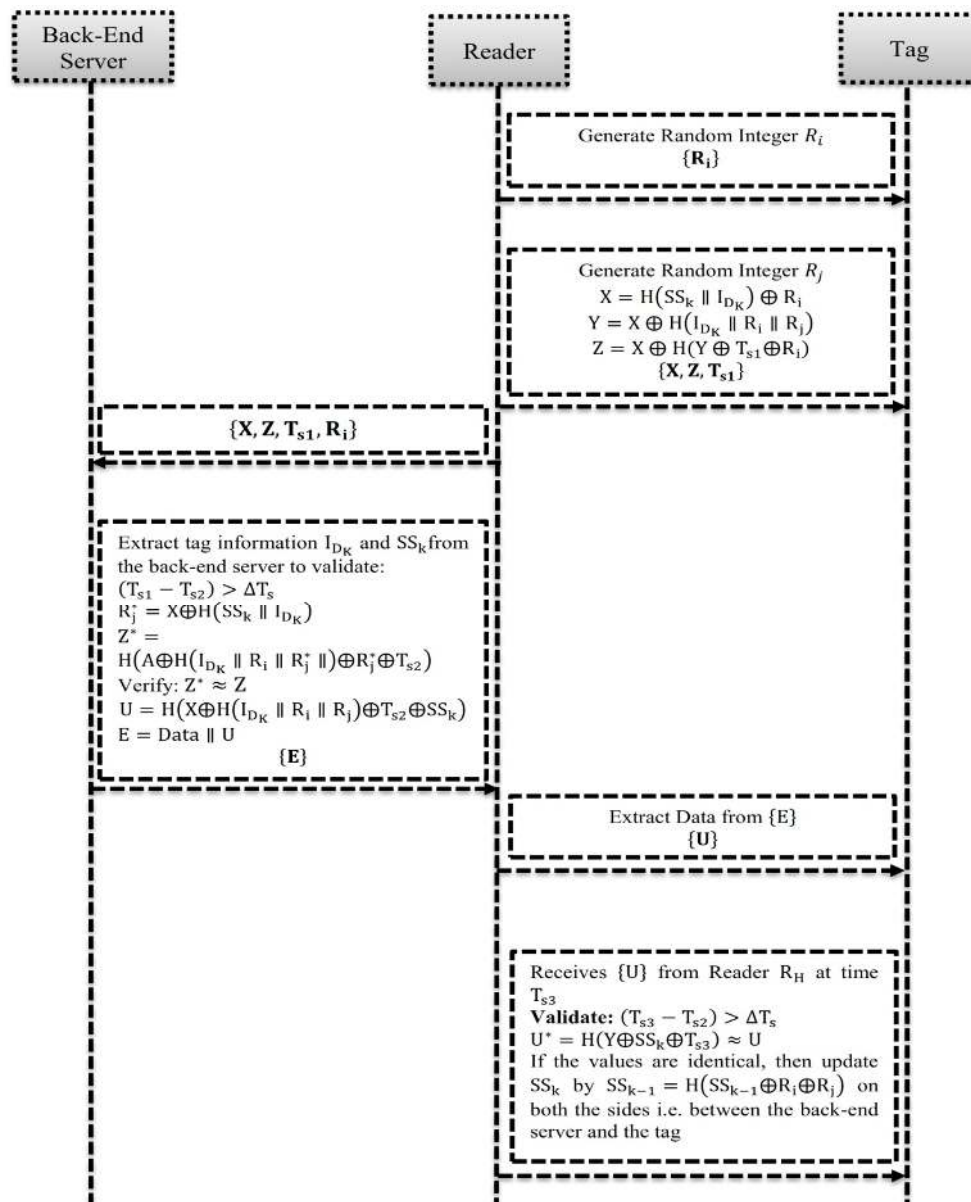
Back-End Server

Reader

Tag

Generate Random Integer $R_i$
$\{\mathbf{R_i}\}$

Generate Random Integer $R_j$
$X = H(SS_k \parallel I_{D_K}) \oplus R_i$
$Y = X \oplus H(I_{D_K} \parallel R_i \parallel R_j)$
$Z = X \oplus H(Y \oplus T_{s1} \oplus R_i)$
$\{\mathbf{X, Z, T_{s1}}\}$

$\{\mathbf{X, Z, T_{s1}, R_i}\}$

Extract tag information $I_{D_K}$ and $SS_k$ from the back-end server to validate:
$(T_{s1} - T_{s2}) > \Delta T_s$
$R_j^* = X \oplus H(SS_k \parallel I_{D_K})$
$Z^* =$
$H(A \oplus H(I_{D_K} \parallel R_i \parallel R_j^* \parallel) \oplus R_j^* \oplus T_{s2})$
Verify: $Z^* \approx Z$
$U = H(X \oplus H(I_{D_K} \parallel R_i \parallel R_j) \oplus T_{s2} \oplus SS_k)$
$E = Data \parallel U$
$\{\mathbf{E}\}$

Extract Data from {E}
$\{\mathbf{U}\}$

Receives {U} from Reader $R_H$ at time $T_{s3}$
**Validate:** $(T_{s3} - T_{s2}) > \Delta T_s$
$U^* = H(Y \oplus SS_k \oplus T_{s3}) \approx U$
If the values are identical, then update $SS_k$ by $SS_{k-1} = H(SS_{k-1} \oplus R_i \oplus R_j)$ on both the sides i.e. between the back-end server and the tag